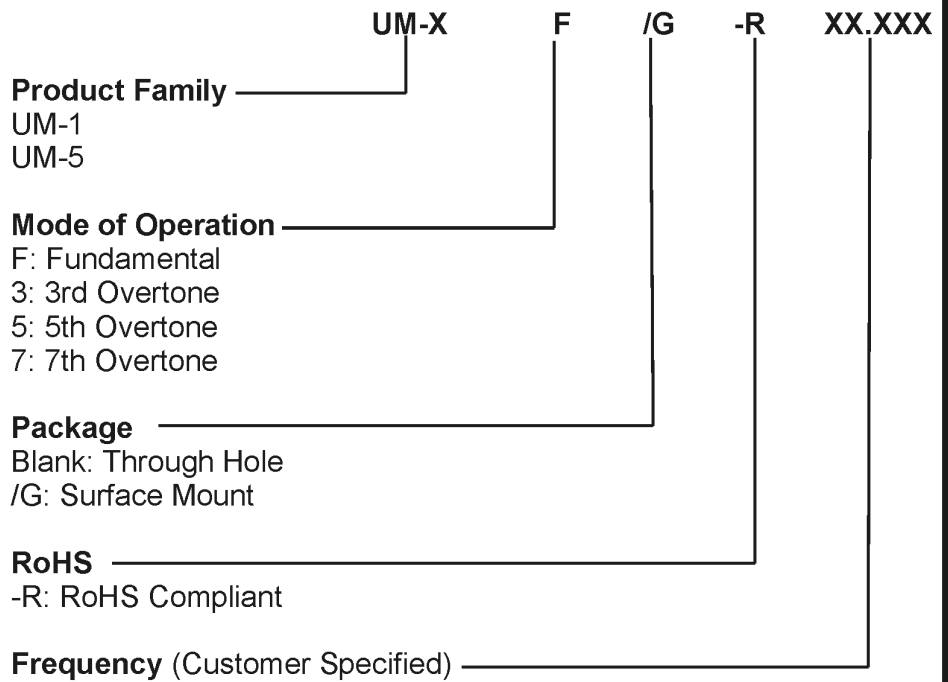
UM-X F /G -R XX.XXX

**Product Family**
UM-1
UM-5

**Mode of Operation**
F: Fundamental
3: 3rd Overtone
5: 5th Overtone
7: 7th Overtone

**Package**
Blank: Through Hole
/G: Surface Mount

**RoHS**
-R: RoHS Compliant

**Frequency** (Customer Specified)